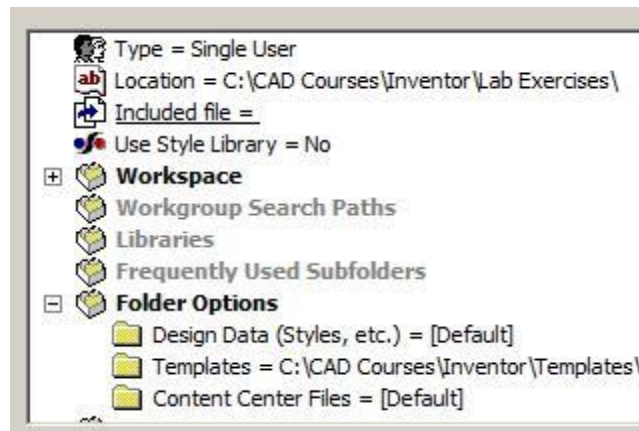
Type = Single User
ab Location = C:\CAD Courses\Inventor\Lab Exercises\
Included file =
Use Style Library = No
Workspace
Workgroup Search Paths
Libraries
Frequently Used Subfolders
Folder Options
Design Data (Styles, etc.) = [Default]
Templates = C:\CAD Courses\Inventor\Templates\
Content Center Files = [Default]